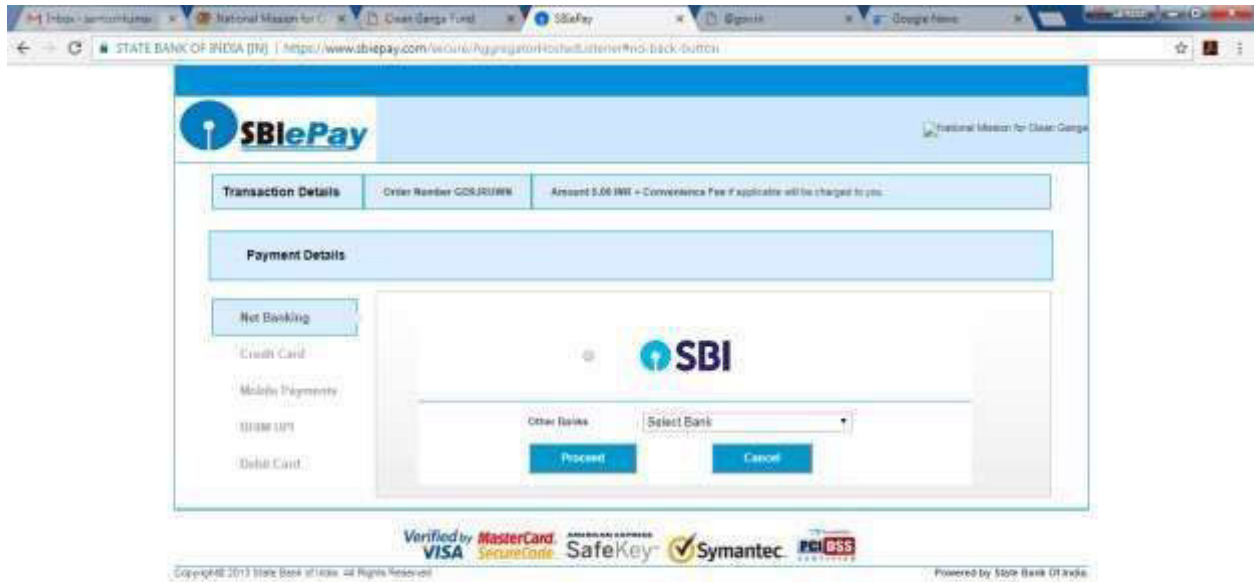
M Inbox - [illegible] | National Mission for C | Clean Ganga Fund | SBIePay | @gov.in | Google News

STATE BANK OF INDIA [IN] | https://www.sbiepay.com/secure/AggregatorHostedListener#no-back-button

SBIePay

National Mission for Clean Ganga

Transaction Details | Order Number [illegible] | Amount 5.00 INR + Convenience Fee if applicable will be charged to you.

Payment Details

Net Banking

Credit Card

Mobile Payments

BHIM UPI

Debit Card

SBI

Other Banks | Select Bank

Proceed | Cancel

Verified by VISA | MasterCard. SecureCode. | AMERICAN EXPRESS SafeKey | Symantec. | PCI DSS

Copyright© 2013 State Bank of India. All Rights Reserved

Powered by State Bank Of India.